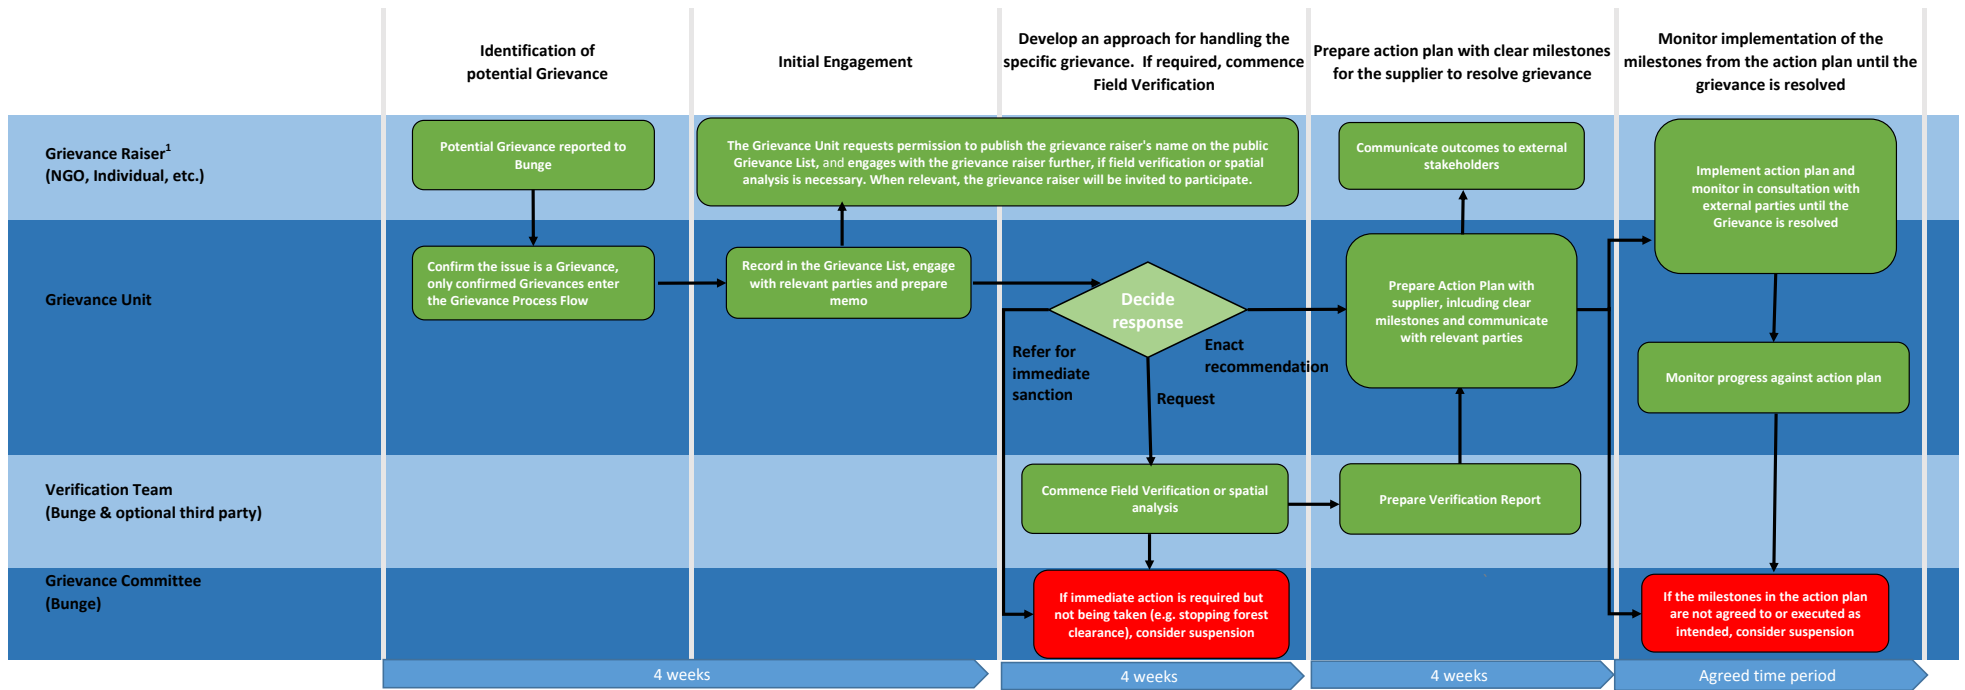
Identification of potential Grievance

Initial Engagement

Develop an approach for handling the specific grievance. If required, commence Field Verification

Prepare action plan with clear milestones for the supplier to resolve grievance

Monitor implementation of the milestones from the action plan until the grievance is resolved

Grievance Raiser$^1$ (NGO, Individual, etc.)

Potential Grievance reported to Bunge

The Grievance Unit requests permission to publish the grievance raiser's name on the public Grievance List, and engages with the grievance raiser further, if field verification or spatial analysis is necessary. When relevant, the grievance raiser will be invited to participate.

Communicate outcomes to external stakeholders

Implement action plan and monitor in consultation with external parties until the Grievance is resolved

Grievance Unit

Confirm the issue is a Grievance, only confirmed Grievances enter the Grievance Process Flow

Record in the Grievance List, engage with relevant parties and prepare memo

Decide response

Refer for immediate sanction

Enact recommendation

Request

Prepare Action Plan with supplier, inlcuding clear milestones and communicate with relevant parties

Monitor progress against action plan

Verification Team (Bunge & optional third party)

Commence Field Verification or spatial analysis

Prepare Verification Report

Grievance Committee (Bunge)

If immediate action is required but not being taken (e.g. stopping forest clearance), consider suspension

If the milestones in the action plan are not agreed to or executed as intended, consider suspension

4 weeks

4 weeks

4 weeks

Agreed time period